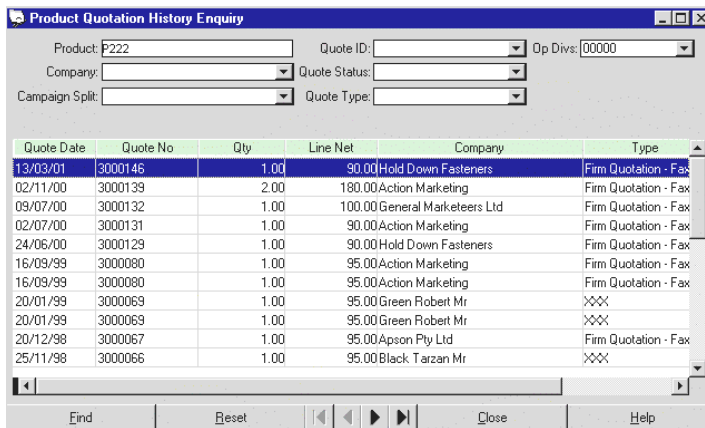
Product Quotation History Enquiry

Product: P222
Quote ID:
Op Divs: 00000
Company:
Quote Status:
Campaign Split:
Quote Type:

| Quote Date | Quote No | Qty | Line Net | Company | Type |
|---|---|---|---|---|---|
| 13/03/01 | 3000146 | 1.00 | 90.00 | Hold Down Fasteners | Firm Quotation - Fax |
| 02/11/00 | 3000139 | 2.00 | 180.00 | Action Marketing | Firm Quotation - Fax |
| 09/07/00 | 3000132 | 1.00 | 100.00 | General Marketeers Ltd | Firm Quotation - Fax |
| 02/07/00 | 3000131 | 1.00 | 90.00 | Action Marketing | Firm Quotation - Fax |
| 24/06/00 | 3000129 | 1.00 | 90.00 | Hold Down Fasteners | Firm Quotation - Fax |
| 16/09/99 | 3000080 | 1.00 | 95.00 | Action Marketing | Firm Quotation - Fax |
| 16/09/99 | 3000080 | 1.00 | 95.00 | Action Marketing | Firm Quotation - Fax |
| 20/01/99 | 3000069 | 1.00 | 95.00 | Green Robert Mr | XXX |
| 20/01/99 | 3000069 | 1.00 | 95.00 | Green Robert Mr | XXX |
| 20/12/98 | 3000067 | 1.00 | 95.00 | Apson Pty Ltd | Firm Quotation - Fax |
| 25/11/98 | 3000066 | 1.00 | 95.00 | Black Tarzan Mr | XXX |

Find
Reset
Close
Help